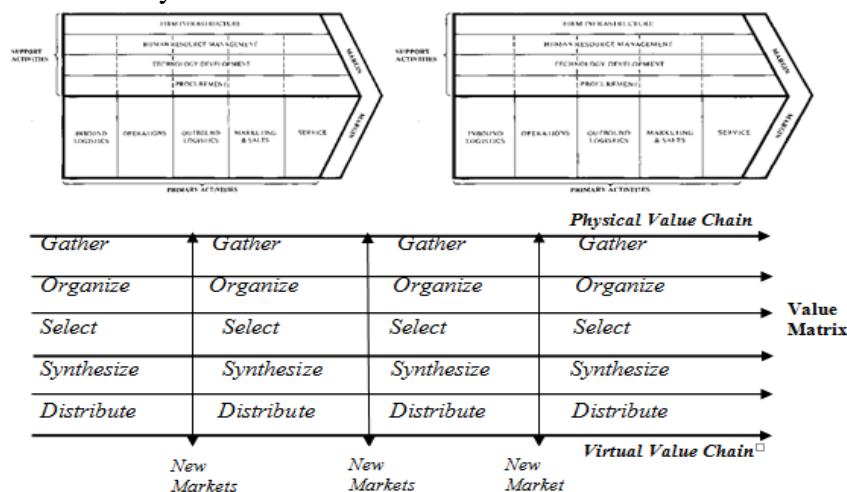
SUPPORT ACTIVITIES

FIRM INFRASTRUCTURE

HUMAN RESOURCE MANAGEMENT

TECHNOLOGY DEVELOPMENT

PROCUREMENT

MARGIN

INBOUND LOGISTICS

OPERATIONS

OUTBOUND LOGISTICS

MARKETING & SALES

SERVICE

MARGIN

PRIMARY ACTIVITIES

SUPPORT ACTIVITIES

FIRM INFRASTRUCTURE

HUMAN RESOURCE MANAGEMENT

TECHNOLOGY DEVELOPMENT

PROCUREMENT

MARGIN

INBOUND LOGISTICS

OPERATIONS

OUTBOUND LOGISTICS

MARKETING & SALES

SERVICE

MARGIN

PRIMARY ACTIVITIES

Physical Value Chain

| Gather | Gather | Gather | Gather |
|---|---|---|---|
| Organize | Organize | Organize | Organize |
| Select | Select | Select | Select |
| Synthesize | Synthesize | Synthesize | Synthesize |
| Distribute | Distribute | Distribute | Distribute |

Value Matrix

Virtual Value Chain

New Markets

New Markets

New Market